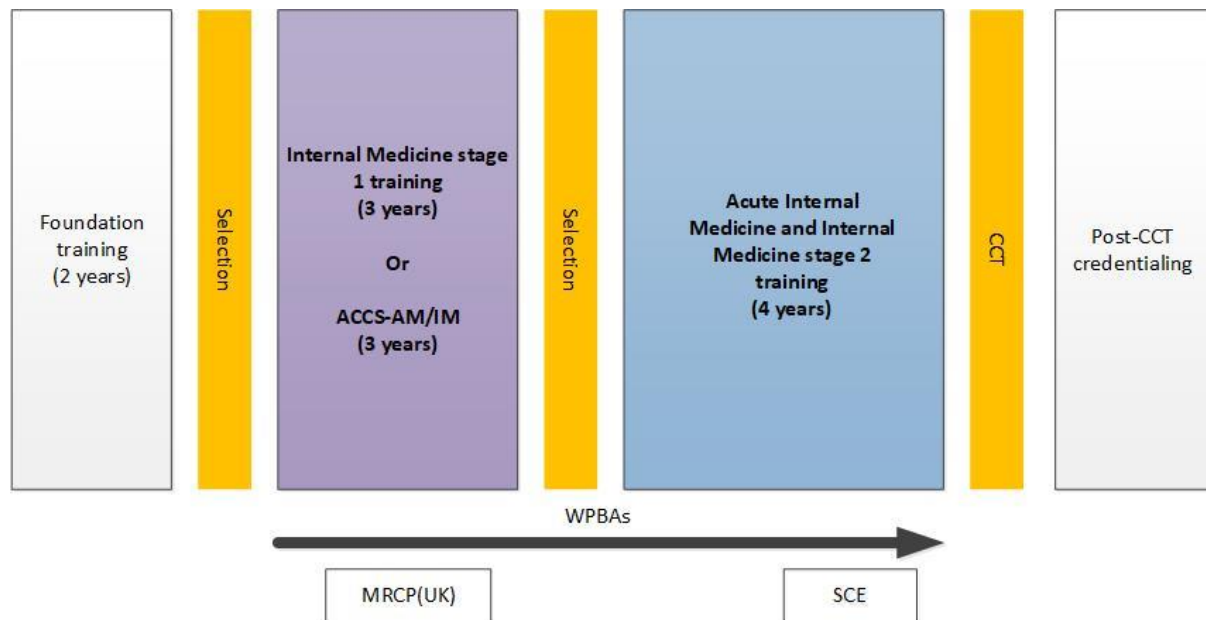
Foundation training (2 years)

Selection

Internal Medicine stage 1 training (3 years)

Or

ACCS-AM/IM (3 years)

Selection

Acute Internal Medicine and Internal Medicine stage 2 training (4 years)

CCT

Post-CCT credentialing

WPBAs

MRCP(UK)

SCE